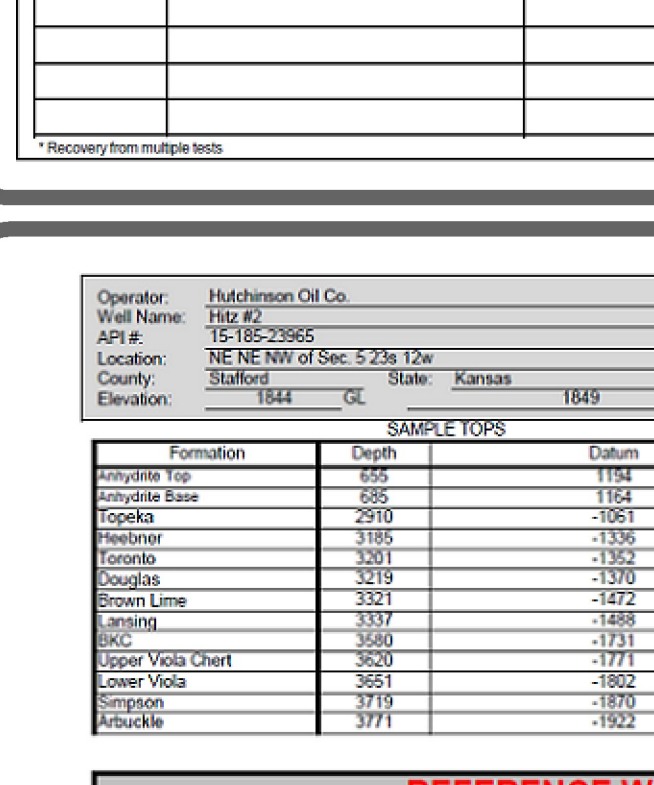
| | | |
|---|---|---|
| | | |
| | | |
| | | |

* Recovery from multiple tests

Operator: Hutchinson Oil Co.
Well Name: Hitz #2
API #: 15-185-23965
Location: NE NE NW of Sec. 5 23s 12w
County: Stafford State: Kansas
Elevation: 1844 GL 1849

SAMPLE TOPS

| Formation | Depth | Datum |
|---|---|---|
| Anhydrite Top | 655 | 1194 |
| Anhydrite Base | 685 | 1164 |
| Topeka | 2910 | -1061 |
| Heebner | 3185 | -1336 |
| Toronto | 3201 | -1352 |
| Douglas | 3219 | -1370 |
| Brown Lime | 3321 | -1472 |
| Lansing | 3337 | -1488 |
| BKC | 3580 | -1731 |
| Upper Viola Chert | 3620 | -1771 |
| Lower Viola | 3651 | -1802 |
| Simpson | 3719 | -1870 |
| Arbuckle | 3771 | -1922 |

REFERENCE W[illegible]